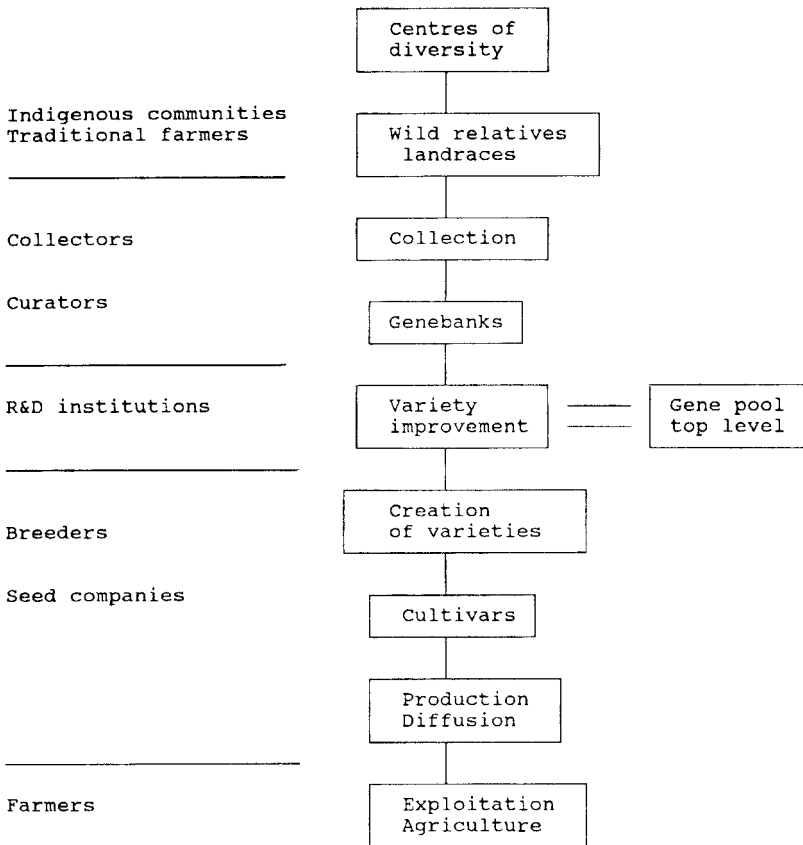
Centres of diversity

Indigenous communities
Traditional farmers

Wild relatives landraces

Collectors

Collection

Curators

Genebanks

R&D institutions

Variety improvement

Gene pool top level

Breeders

Creation of varieties

Seed companies

Cultivars

Production Diffusion

Farmers

Exploitation Agriculture